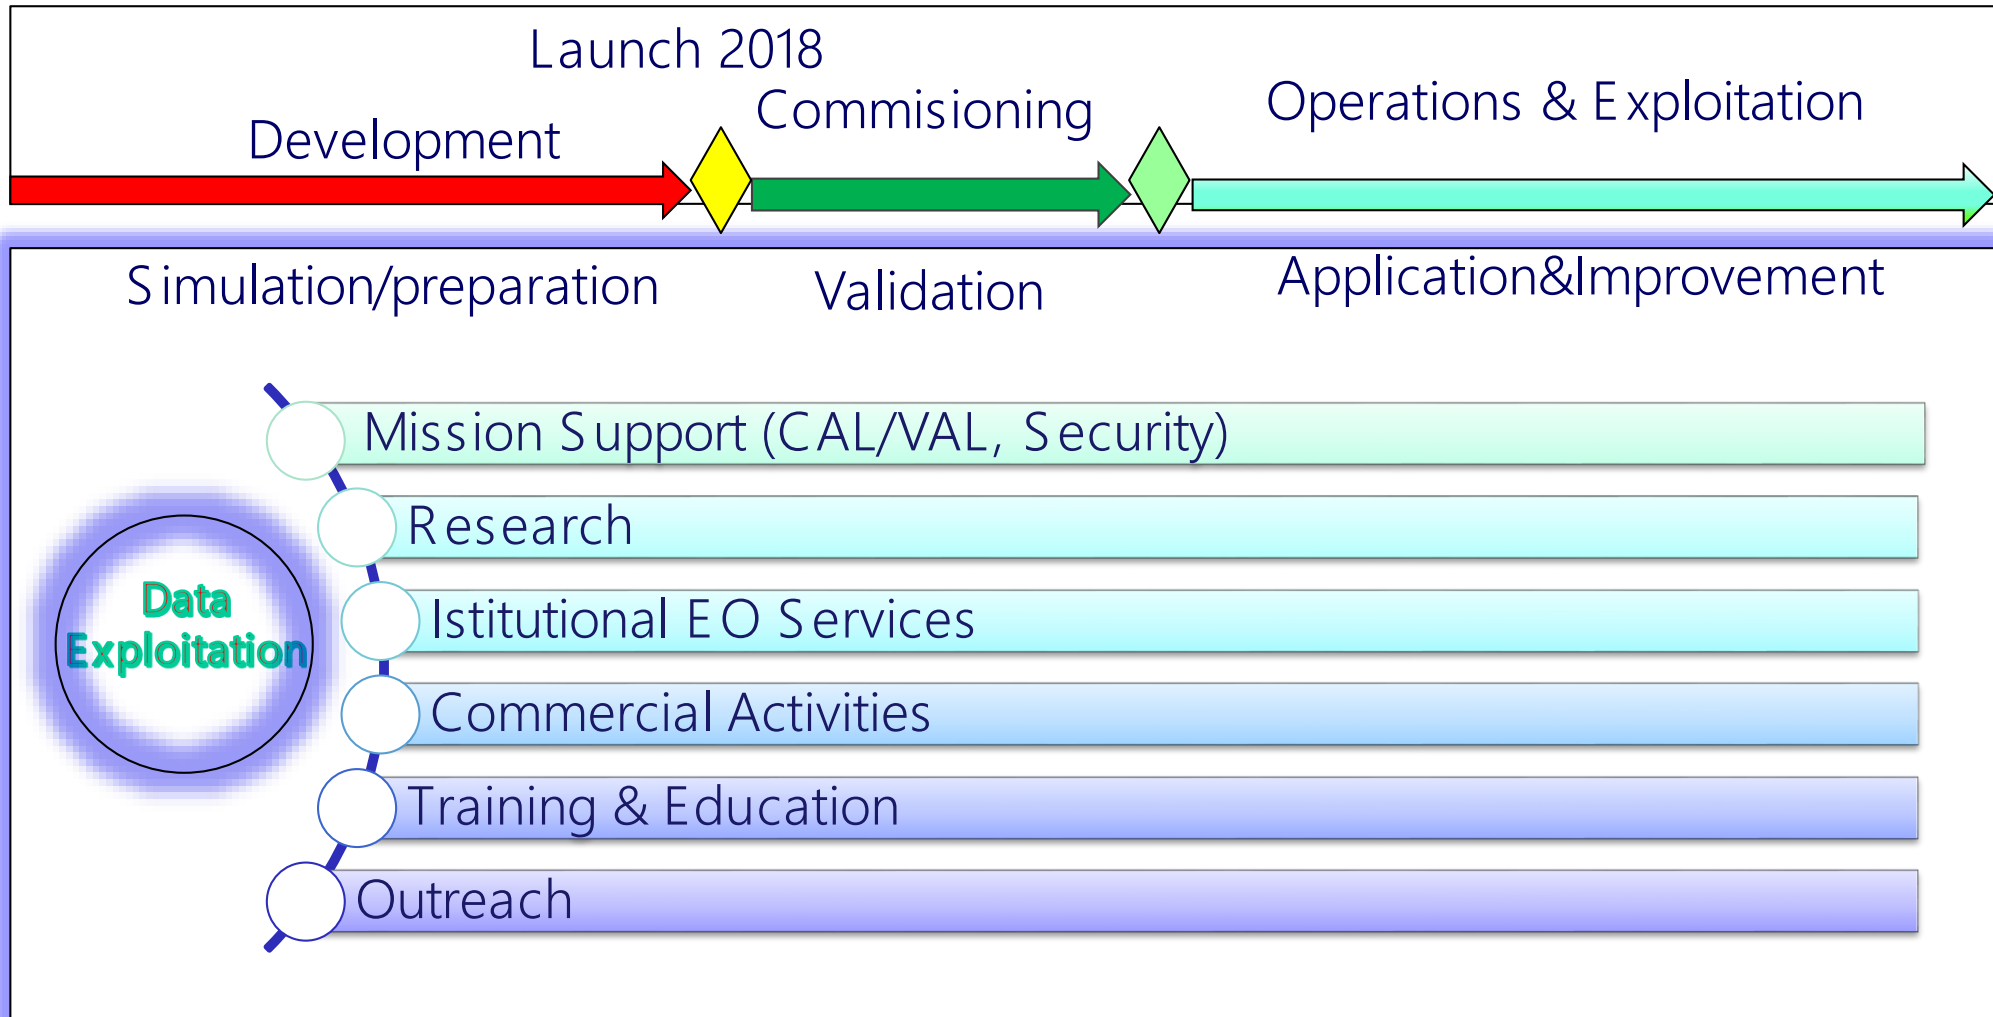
Launch 2018

Development

Commisioning

Operations & Exploitation

Simulation/preparation

Validation

Application&Improvement

Data Exploitation

Mission Support (CAL/VAL, Security)

Research

Istitutional EO Services

Commercial Activities

Training & Education

Outreach